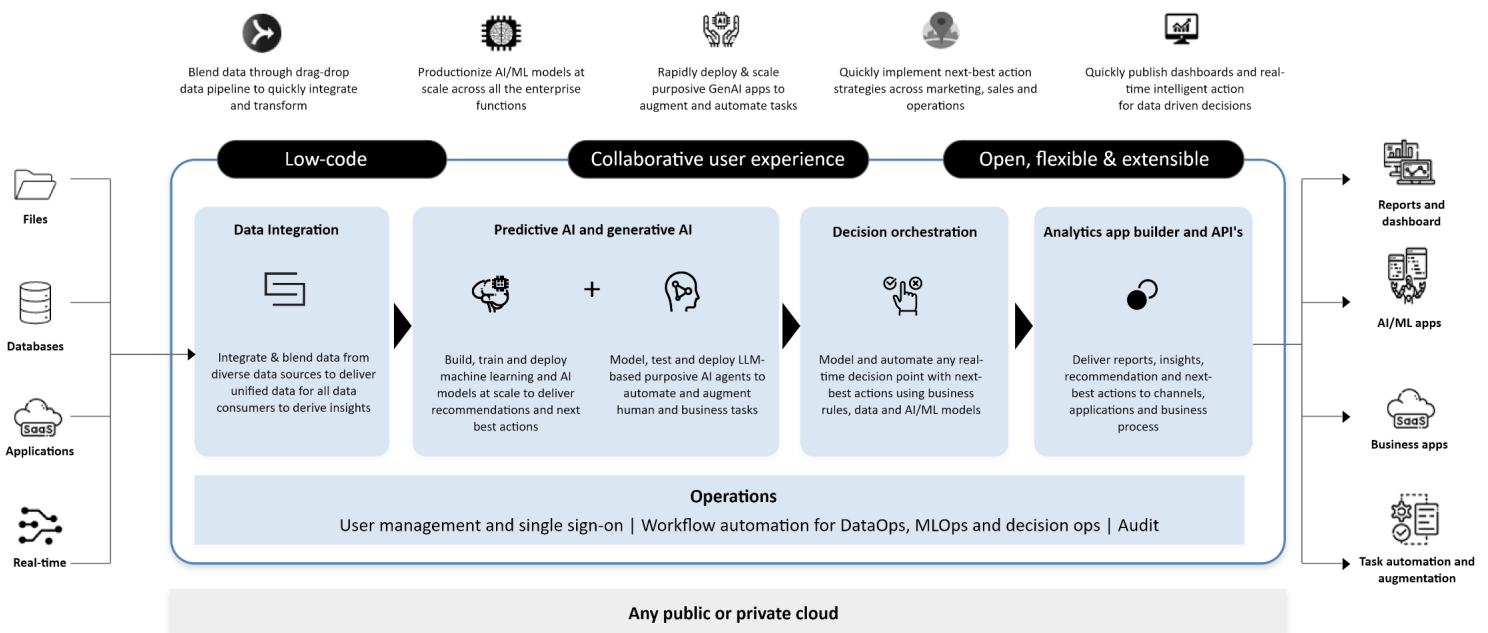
Blend data through drag-drop data pipeline to quickly integrate and transform

Productionize AI/ML models at scale across all the enterprise functions

AI

Rapidly deploy & scale purposive GenAI apps to augment and automate tasks

Quickly implement next-best action strategies across marketing, sales and operations

Quickly publish dashboards and real-time intelligent action for data driven decisions

Low-code

Collaborative user experience

Open, flexible & extensible

Files

Databases

SaaS

Applications

Real-time

Data Integration

Integrate & blend data from diverse data sources to deliver unified data for all data consumers to derive insights

Predictive AI and generative AI

+

Build, train and deploy machine learning and AI models at scale to deliver recommendations and next best actions

Model, test and deploy LLM-based purposive AI agents to automate and augment human and business tasks

Decision orchestration

Model and automate any real-time decision point with next-best actions using business rules, data and AI/ML models

Analytics app builder and API's

Deliver reports, insights, recommendation and next-best actions to channels, applications and business process

Operations

User management and single sign-on | Workflow automation for DataOps, MLOps and decision ops | Audit

Reports and dashboard

AI/ML apps

SaaS

Business apps

Task automation and augmentation

Any public or private cloud